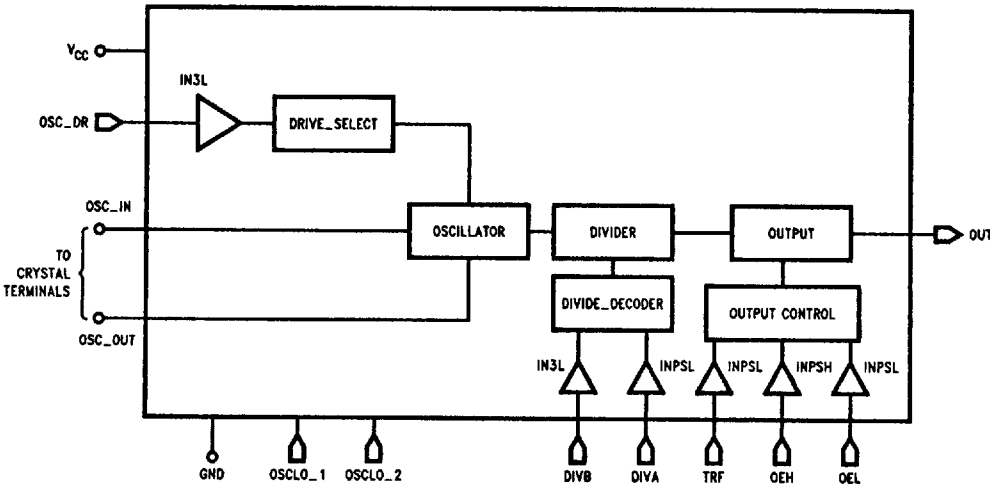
$V_{CC}$

IN3L

OSC_DR

DRIVE_SELECT

OSC_IN

TO CRYSTAL TERMINALS

OSC_OUT

OSCILLATOR

DIVIDER

DIVIDE_DECODER

OUTPUT

OUTPUT CONTROL

OUT

IN3L

INPSL

INPSL

INPSH

INPSL

GND

OSCLO_1

OSCLO_2

DIVB

DIVA

TRF

OEH

OEL